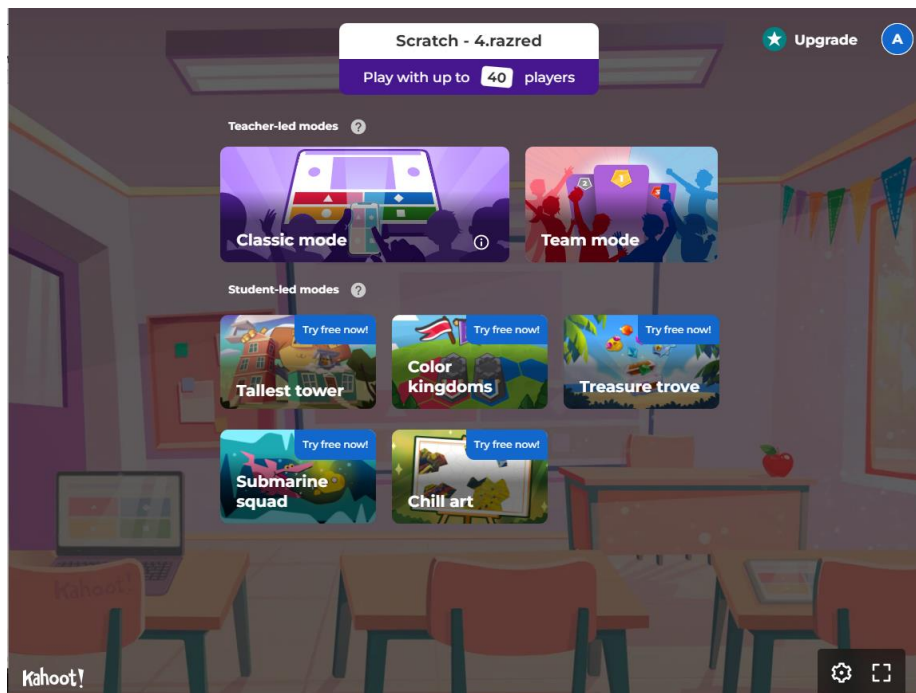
Scratch - 4.razred

Play with up to 40 players

Upgrade

A

Teacher-led modes ?

Classic mode

Team mode

Student-led modes ?

Try free now!

Tallest tower

Try free now!

Color kingdoms

Try free now!

Treasure trove

Try free now!

Submarine squad

Try free now!

Chill art

Kahoot!

Kahoot!